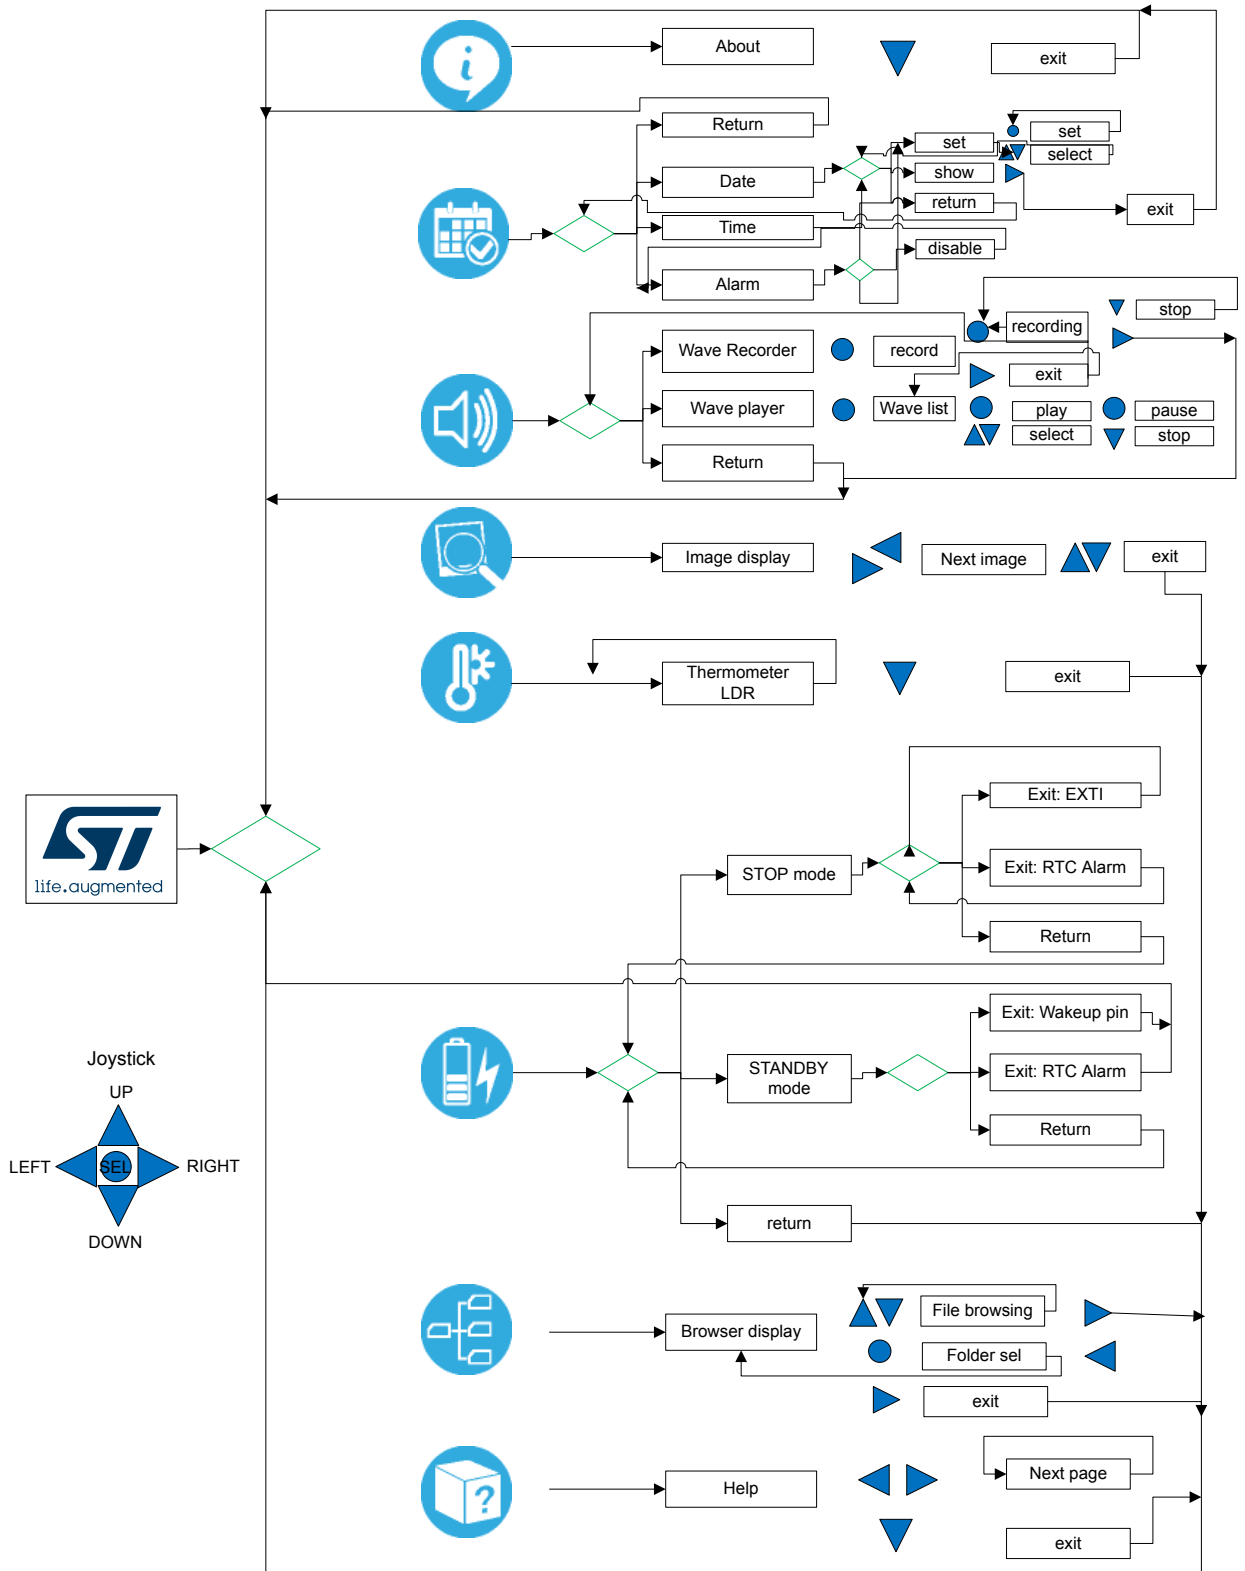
About
exit
Return
set
set
select
Date
show
return
exit
Time
disable
Alarm
stop
recording
Wave Recorder
record
exit
Wave player
Wave list
play
pause
select
stop
Return
Image display
Next image
exit
Thermometer LDR
exit
life.augmented
Exit: EXTI
STOP mode
Exit: RTC Alarm
Return
Exit: Wakeup pin
STANDBY mode
Exit: RTC Alarm
Joystick
UP
LEFT
SEL
RIGHT
DOWN
Return
return
File browsing
Browser display
Folder sel
exit
Next page
Help
exit